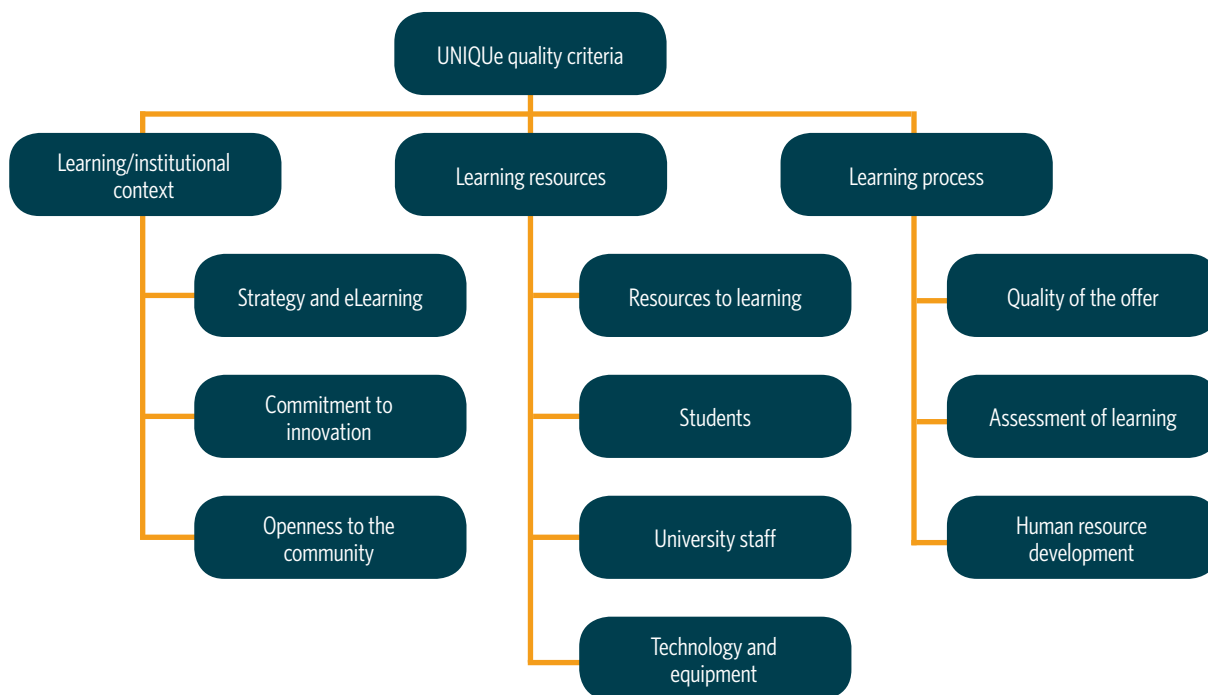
UNIQUe quality criteria

Learning/institutional context

Strategy and eLearning

Commitment to innovation

Openness to the community

Learning resources

Resources to learning

Students

University staff

Technology and equipment

Learning process

Quality of the offer

Assessment of learning

Human resource development